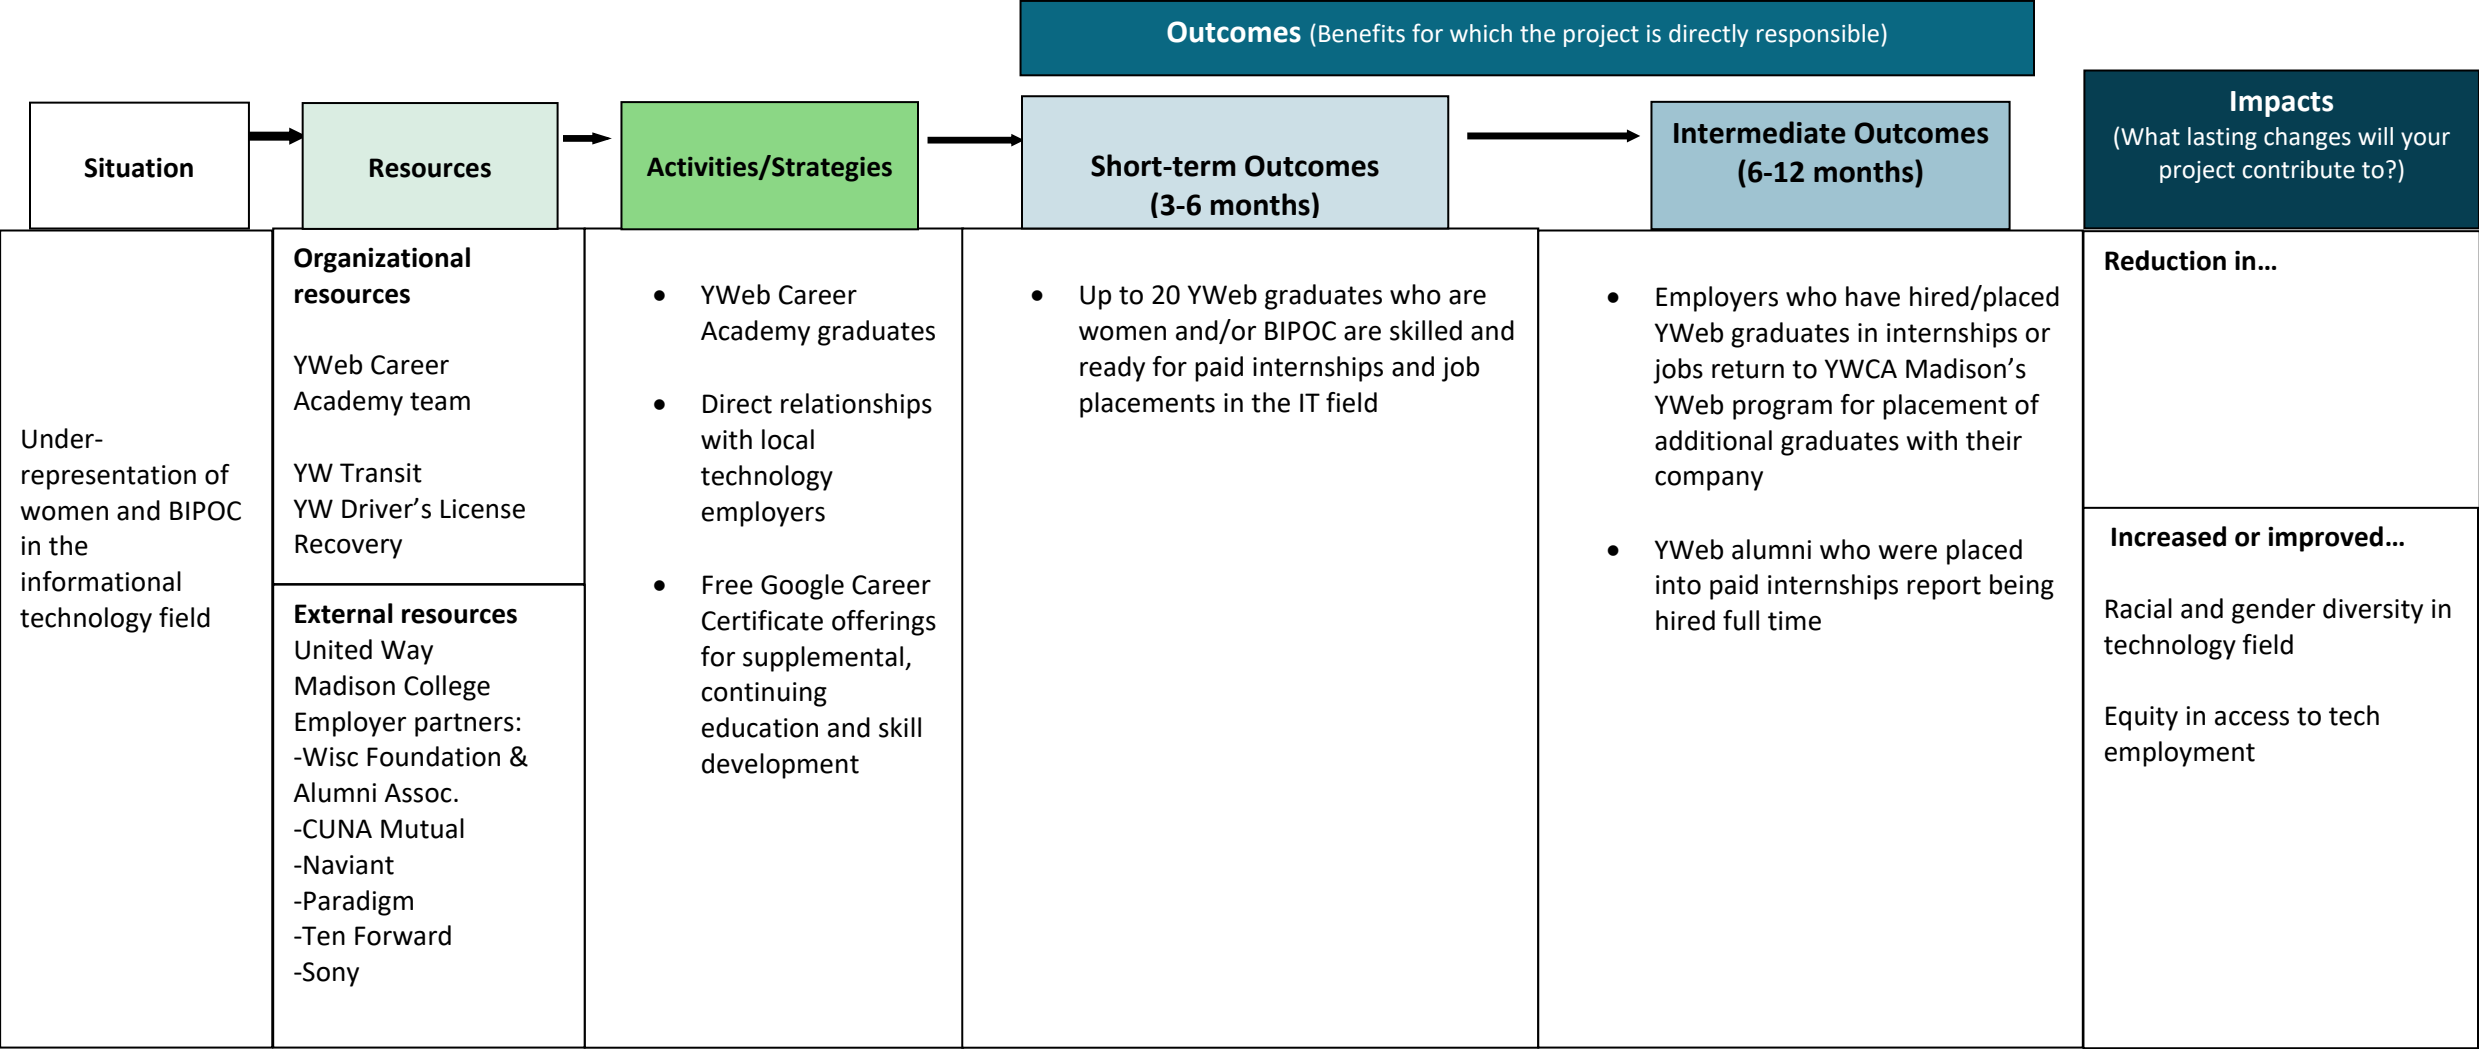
**Outcomes** (Benefits for which the project is directly responsible)

| Situation | Resources | Activities/Strategies | Short-term Outcomes (3-6 months) | Intermediate Outcomes (6-12 months) | Impacts (What lasting changes will your project contribute to?) |
|---|---|---|---|---|---|
| Under-representation of women and BIPOC in the informational technology field | **Organizational resources**<br>YWeb Career Academy team<br>YW Transit<br>YW Driver's License Recovery<br>**External resources**<br>United Way<br>Madison College<br>Employer partners:<br>-Wisc Foundation & Alumni Assoc.<br>-CUNA Mutual<br>-Naviant<br>-Paradigm<br>-Ten Forward<br>-Sony | • YWeb Career Academy graduates<br>• Direct relationships with local technology employers<br>• Free Google Career Certificate offerings for supplemental, continuing education and skill development | • Up to 20 YWeb graduates who are women and/or BIPOC are skilled and ready for paid internships and job placements in the IT field | • Employers who have hired/placed YWeb graduates in internships or jobs return to YWCA Madison's YWeb program for placement of additional graduates with their company<br>• YWeb alumni who were placed into paid internships report being hired full time | **Reduction in…**<br>**Increased or improved…**<br>Racial and gender diversity in technology field<br>Equity in access to tech employment |